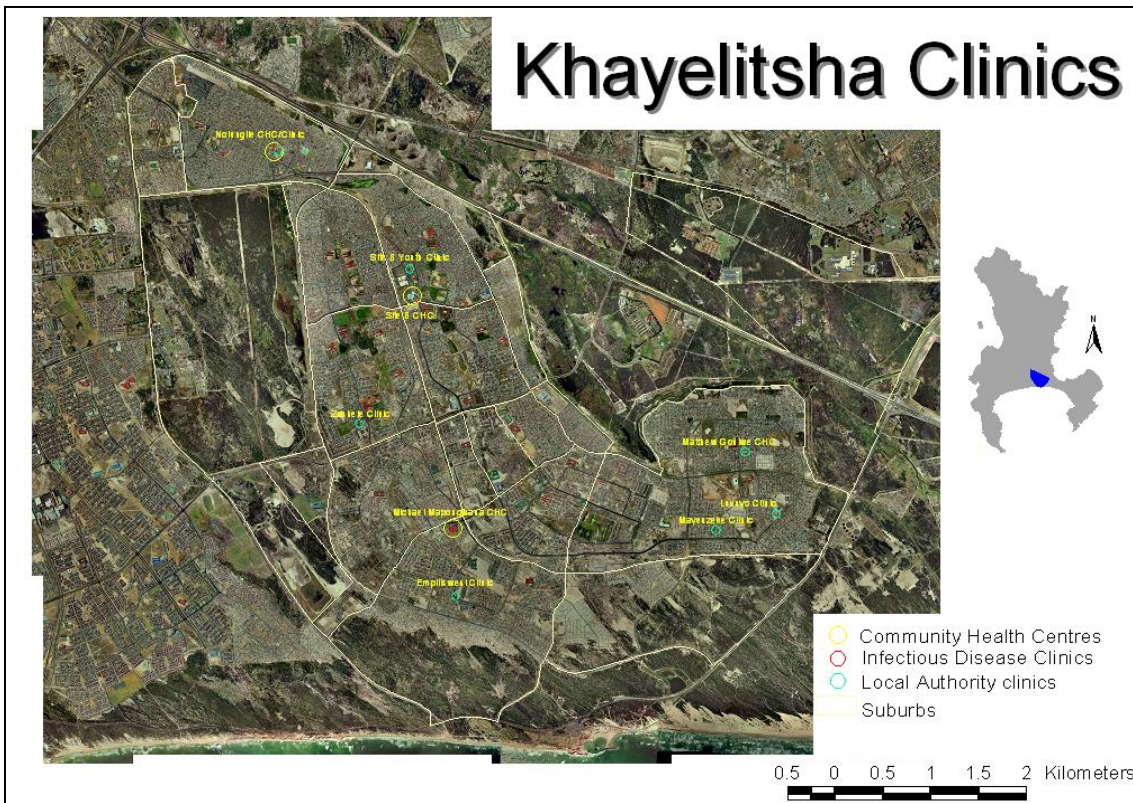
Khayelitsha Clinics

Nolungile CHC/Clinic

Site B Youth Clinic

Site B CHC

Zakhele Clinic

Matthew Goniwe CHC

Michael Mapongwana CHC

Luvuyo Clinic

Mayenzeke Clinic

Empilisweni Clinic

N

Community Health Centres
Infectious Disease Clinics
Local Authority clinics
Suburbs

0.5 0 0.5 1 1.5 2 Kilometers